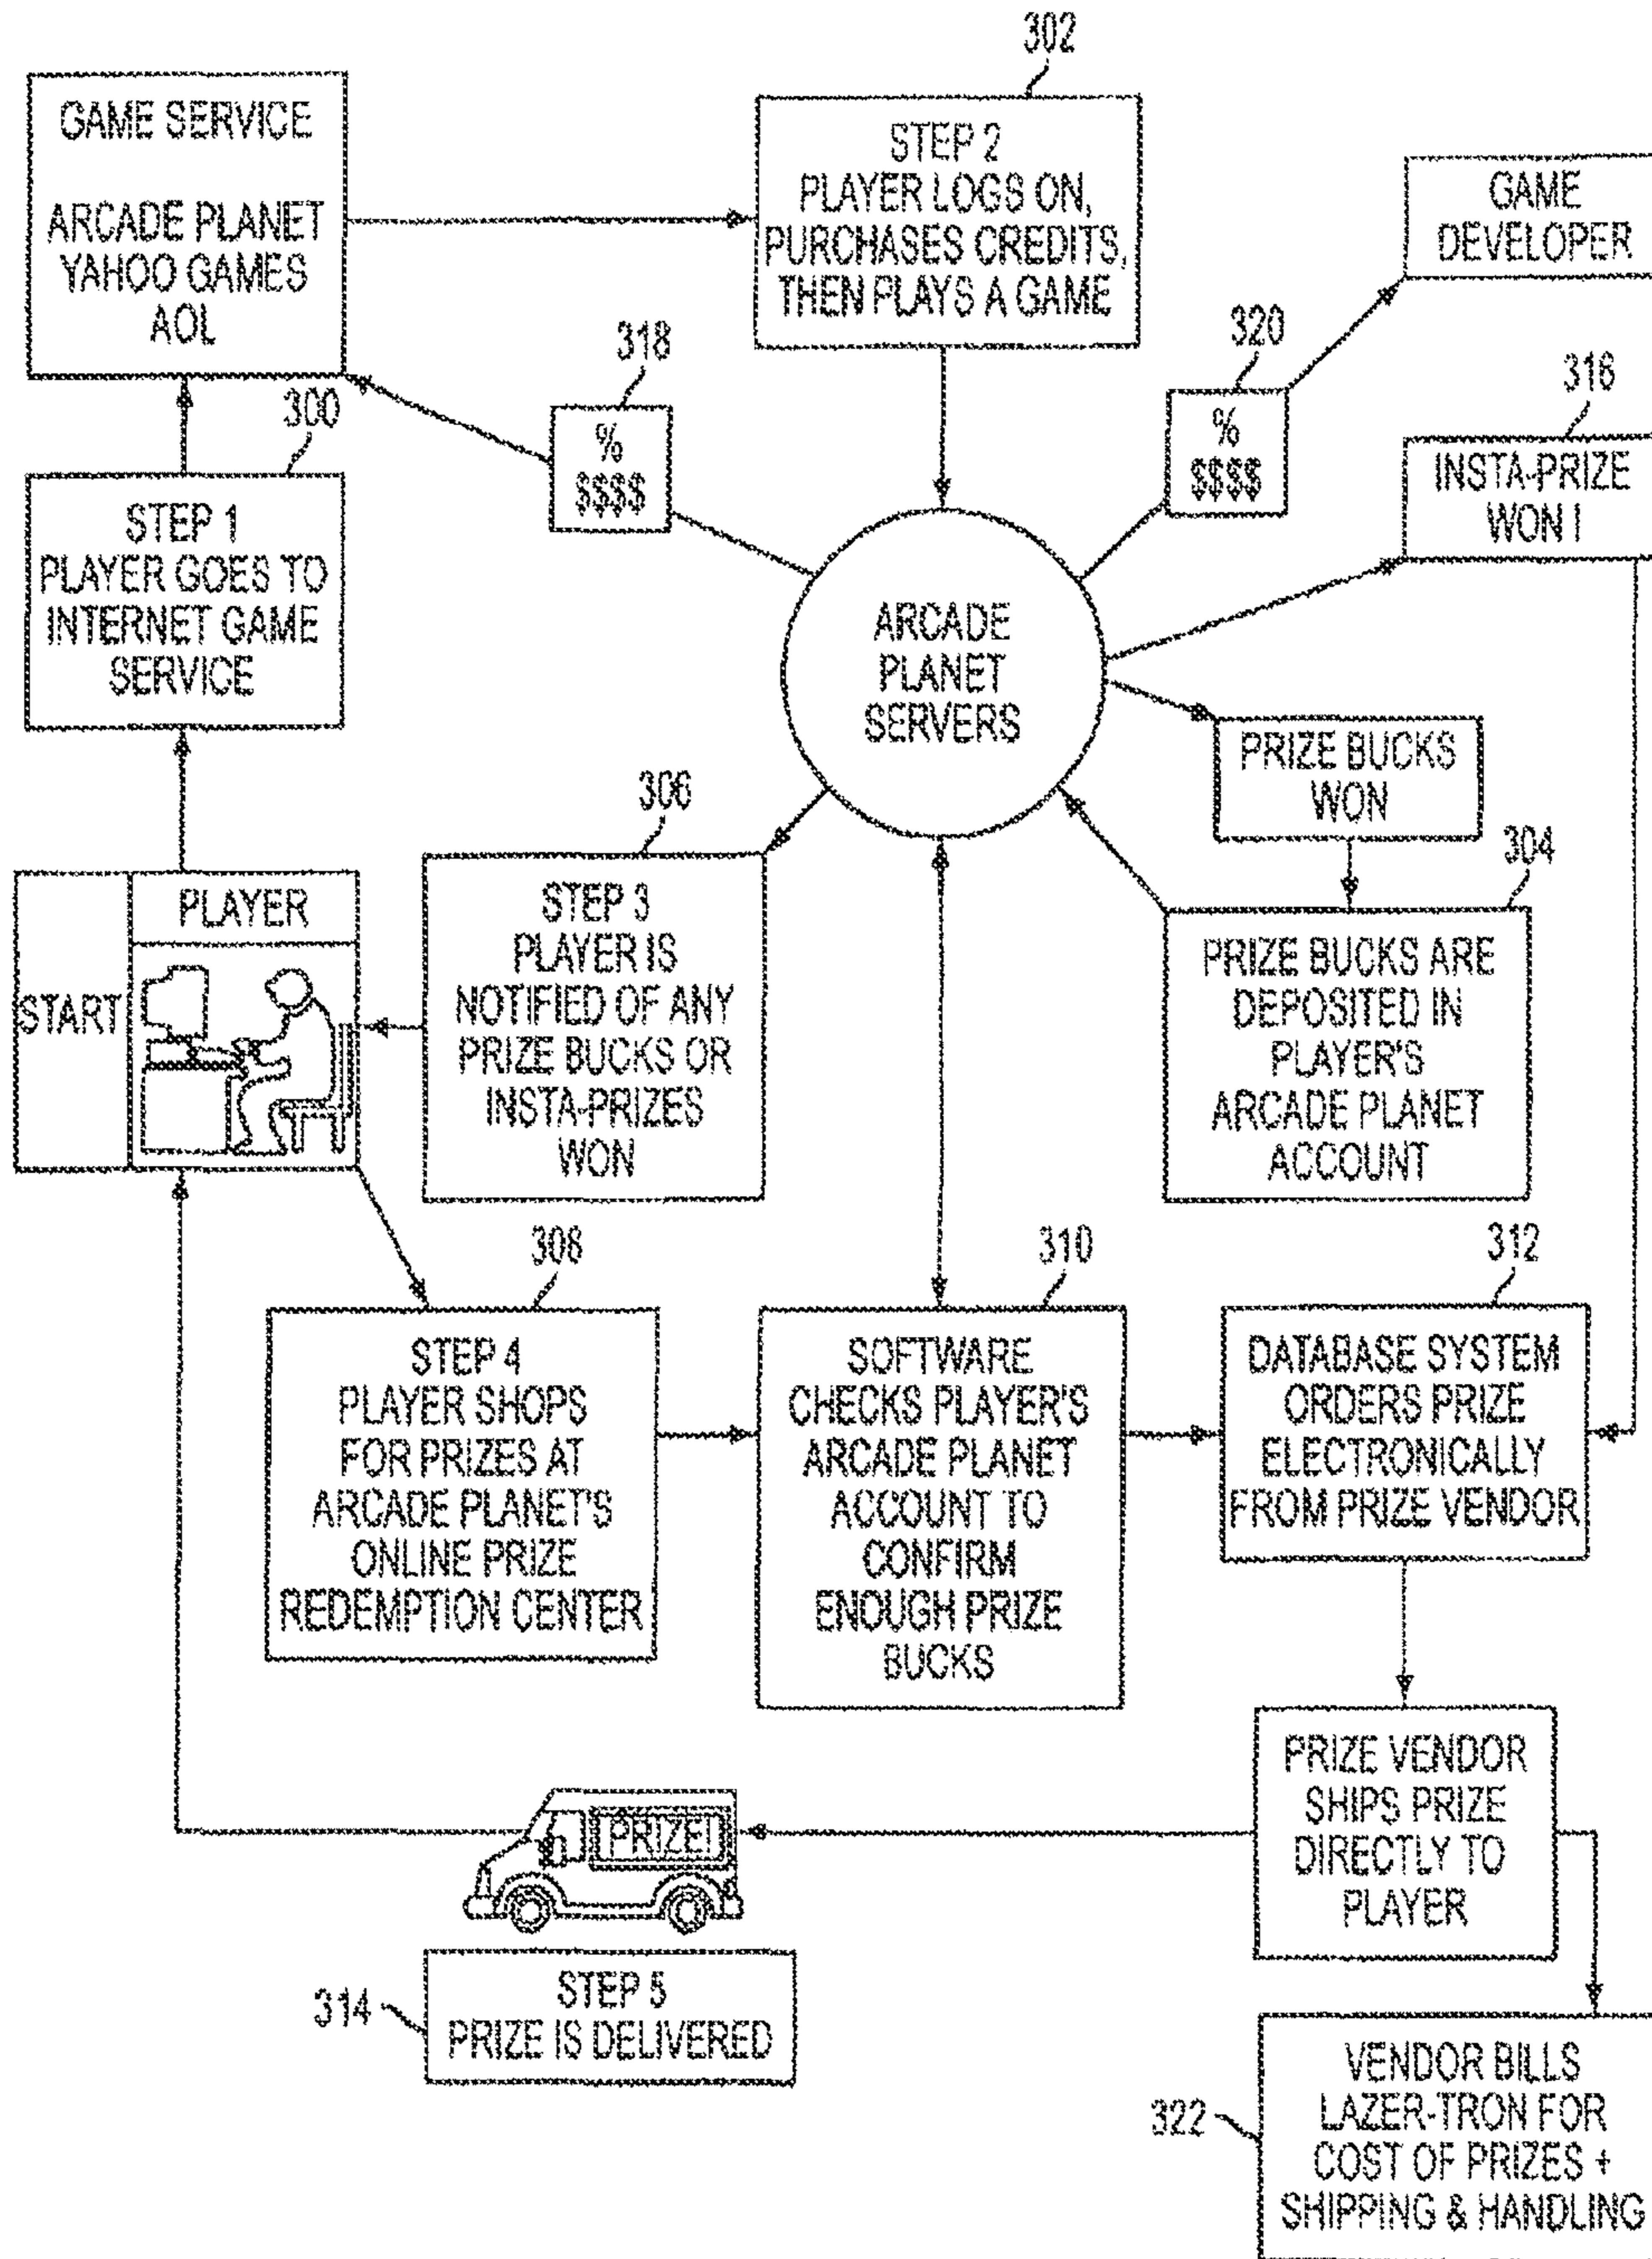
302

GAME SERVICE

ARCADE PLANET
YAHOO GAMES
AOL

STEP 2
PLAYER LOGS ON, PURCHASES CREDITS, THEN PLAYS A GAME

GAME DEVELOPER

318

%
$$$$

320

%
$$$$

316

INSTA-PRIZE WON !

300

STEP 1
PLAYER GOES TO INTERNET GAME SERVICE

ARCADE PLANET SERVERS

PRIZE BUCKS WON

306

304

PLAYER

START

STEP 3
PLAYER IS NOTIFIED OF ANY PRIZE BUCKS OR INSTA-PRIZES WON

PRIZE BUCKS ARE DEPOSITED IN PLAYER'S ARCADE PLANET ACCOUNT

308

310

312

STEP 4
PLAYER SHOPS FOR PRIZES AT ARCADE PLANET'S ONLINE PRIZE REDEMPTION CENTER

SOFTWARE CHECKS PLAYER'S ARCADE PLANET ACCOUNT TO CONFIRM ENOUGH PRIZE BUCKS

DATABASE SYSTEM ORDERS PRIZE ELECTRONICALLY FROM PRIZE VENDOR

PRIZE!

PRIZE VENDOR SHIPS PRIZE DIRECTLY TO PLAYER

314

STEP 5
PRIZE IS DELIVERED

322

VENDOR BILLS LAZER-TRON FOR COST OF PRIZES + SHIPPING & HANDLING